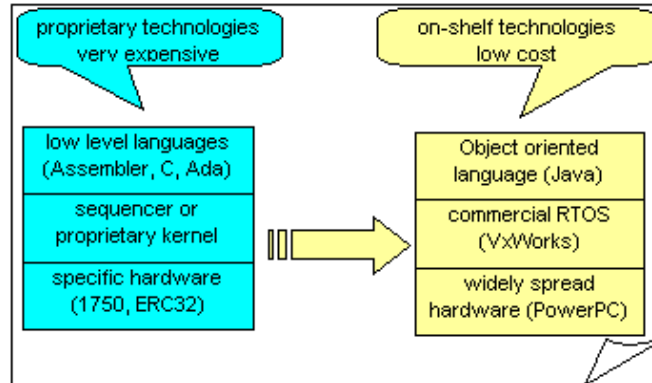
proprietary technologies very expensive

on-shelf technologies low cost

low level languages (Assembler, C, Ada)

sequencer or proprietary kernel

specific hardware (1750, ERC32)

Object oriented language (Java)

commercial RTOS (VxWorks)

widely spread hardware (PowerPC)